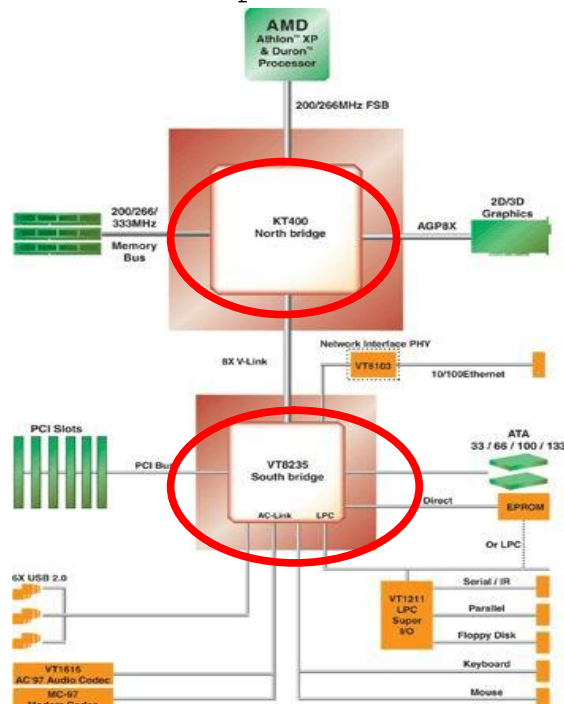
AMD
Athlon™ XP
& Duron™
Processor

200/266MHz FSB

200/266/
333MHz
Memory
Bus

KT400
North bridge

AGP8X

2D/3D
Graphics

8X V-Link

Network Interface PHY

VT6103

10/100Ethernet

PCI Slots

PCI Bus

VT8235
South bridge

AC-Link

LPC

ATA
33 / 66 / 100 / 133

Direct

EPROM

Or LPC

6X USB 2.0

VT1211
LPC
Super
I/O

Serial / IR

Parallel

Floppy Disk

Keyboard

Mouse

VT1616
AC'97 Audio Codec

MC-97
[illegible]